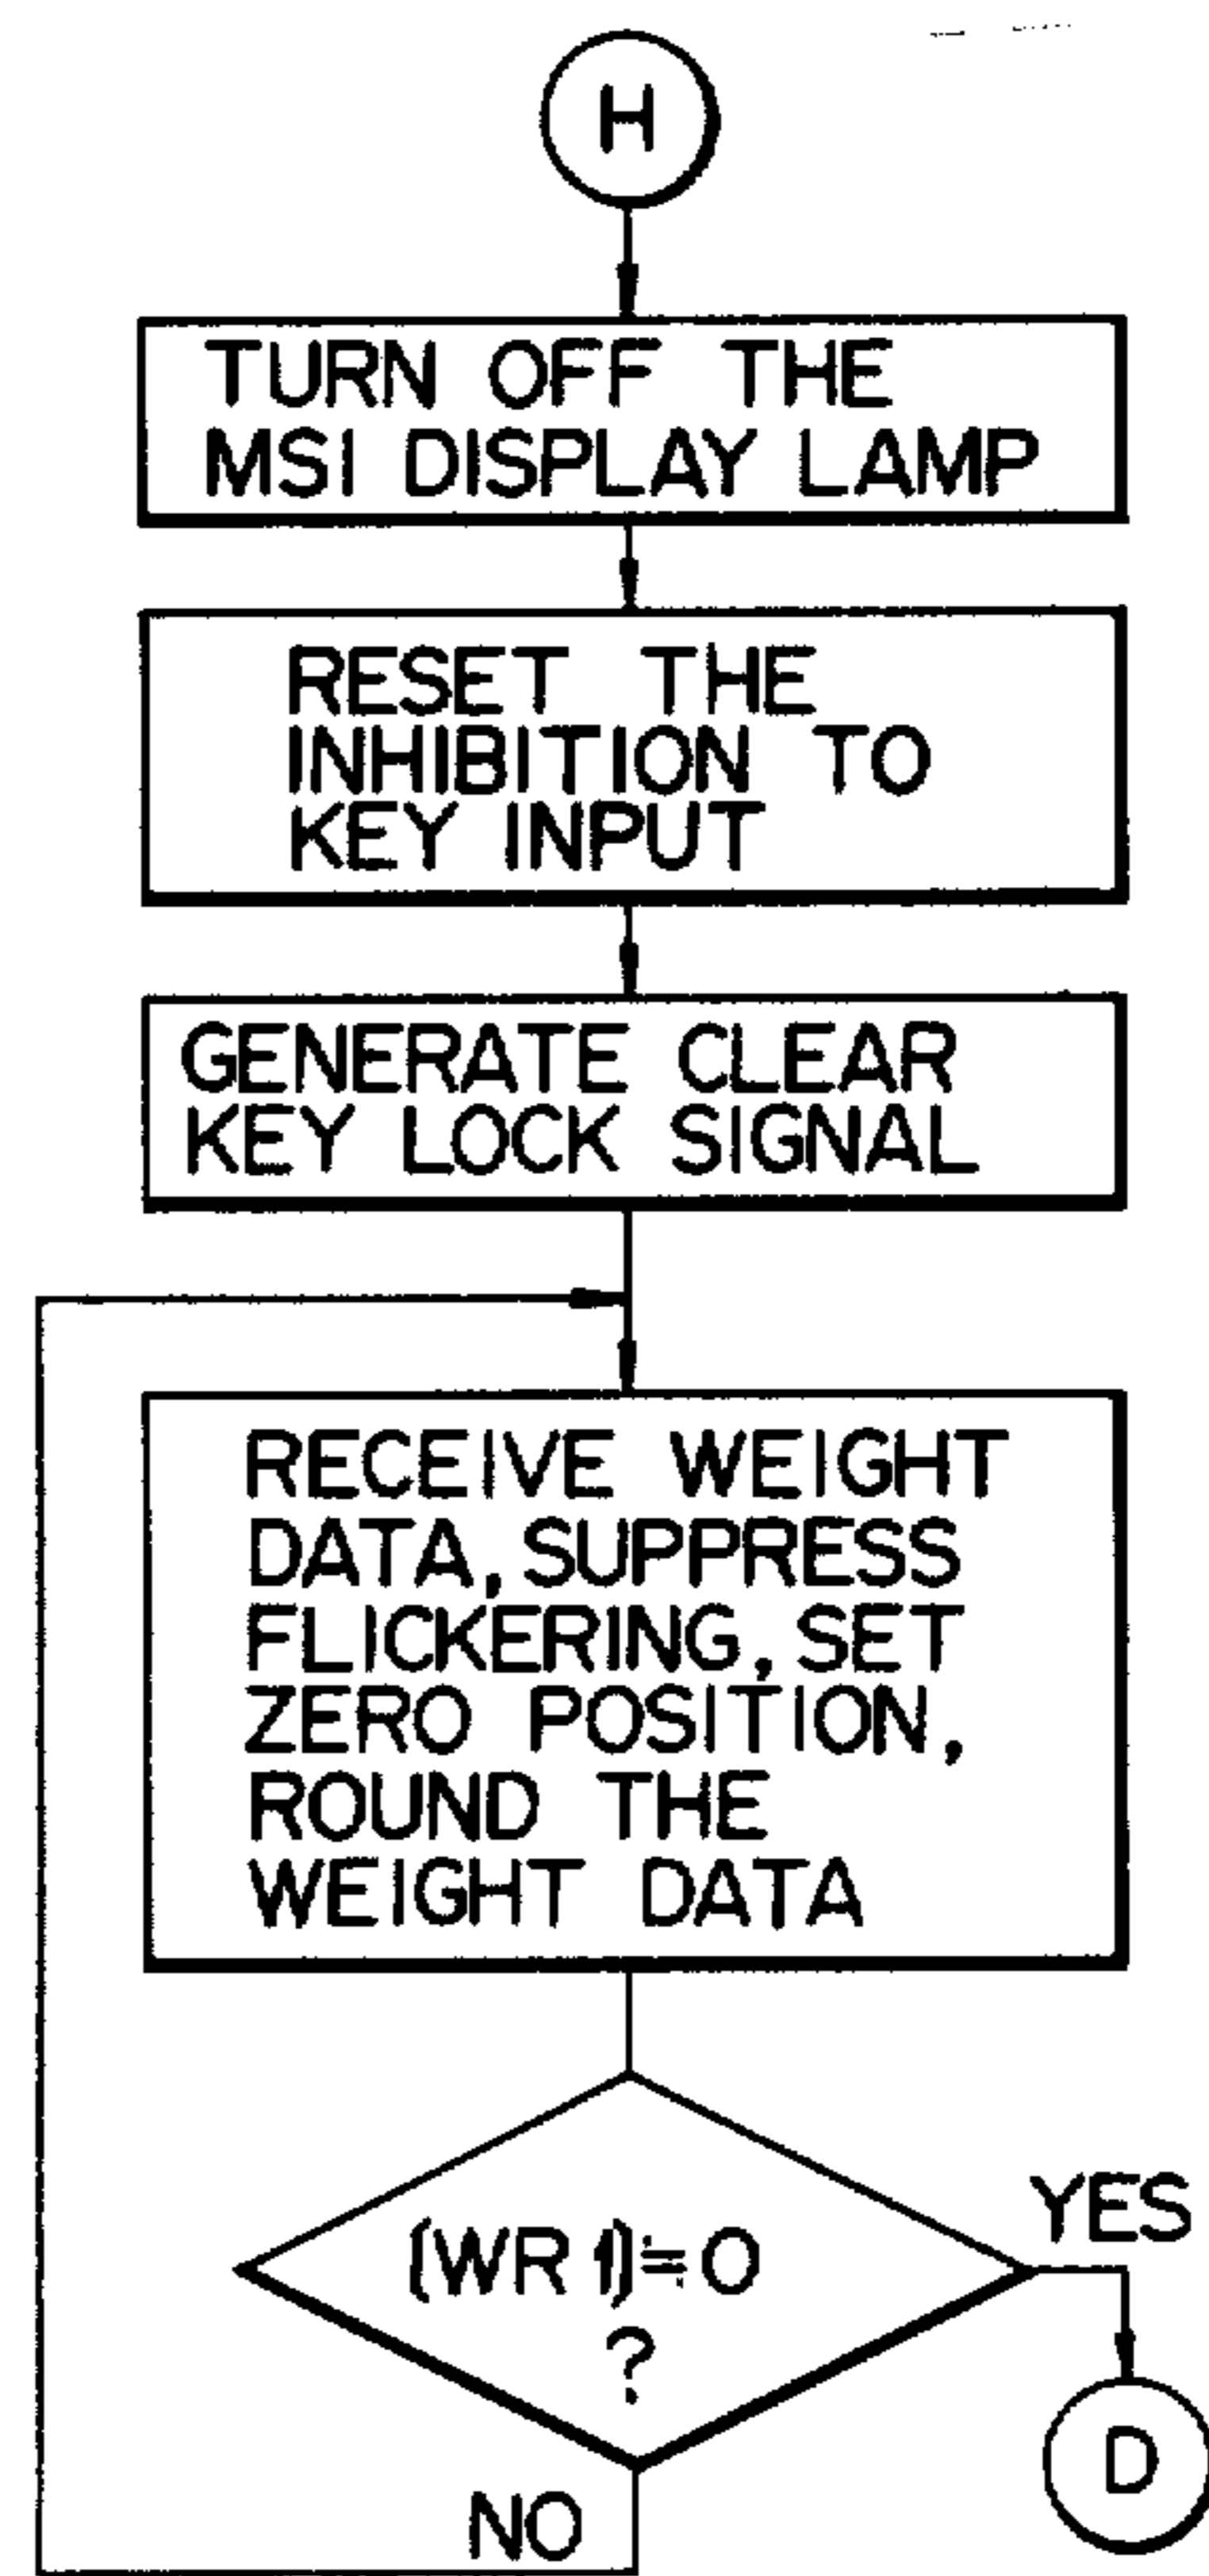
H

TURN OFF THE MSI DISPLAY LAMP

RESET THE INHIBITION TO KEY INPUT

GENERATE CLEAR KEY LOCK SIGNAL

RECEIVE WEIGHT DATA, SUPPRESS FLICKERING, SET ZERO POSITION, ROUND THE WEIGHT DATA

$(WR1) \doteq 0$ ?

YES

D

NO